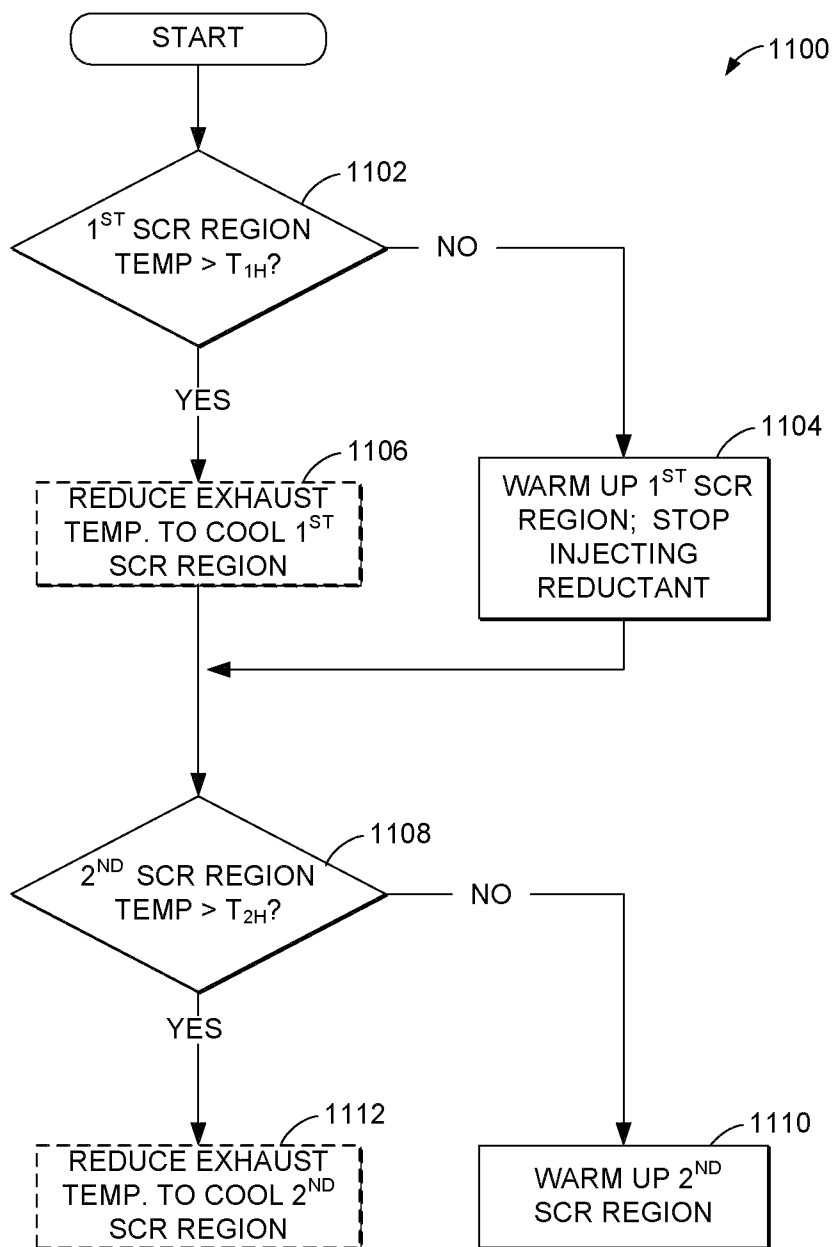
START

1100

1102

$1^{ST}$ SCR REGION TEMP > $T_{1H}$?

NO

YES

1104

1106

REDUCE EXHAUST TEMP. TO COOL $1^{ST}$ SCR REGION

WARM UP $1^{ST}$ SCR REGION; STOP INJECTING REDUCTANT

1108

$2^{ND}$ SCR REGION TEMP > $T_{2H}$?

NO

YES

1112

1110

REDUCE EXHAUST TEMP. TO COOL $2^{ND}$ SCR REGION

WARM UP $2^{ND}$ SCR REGION